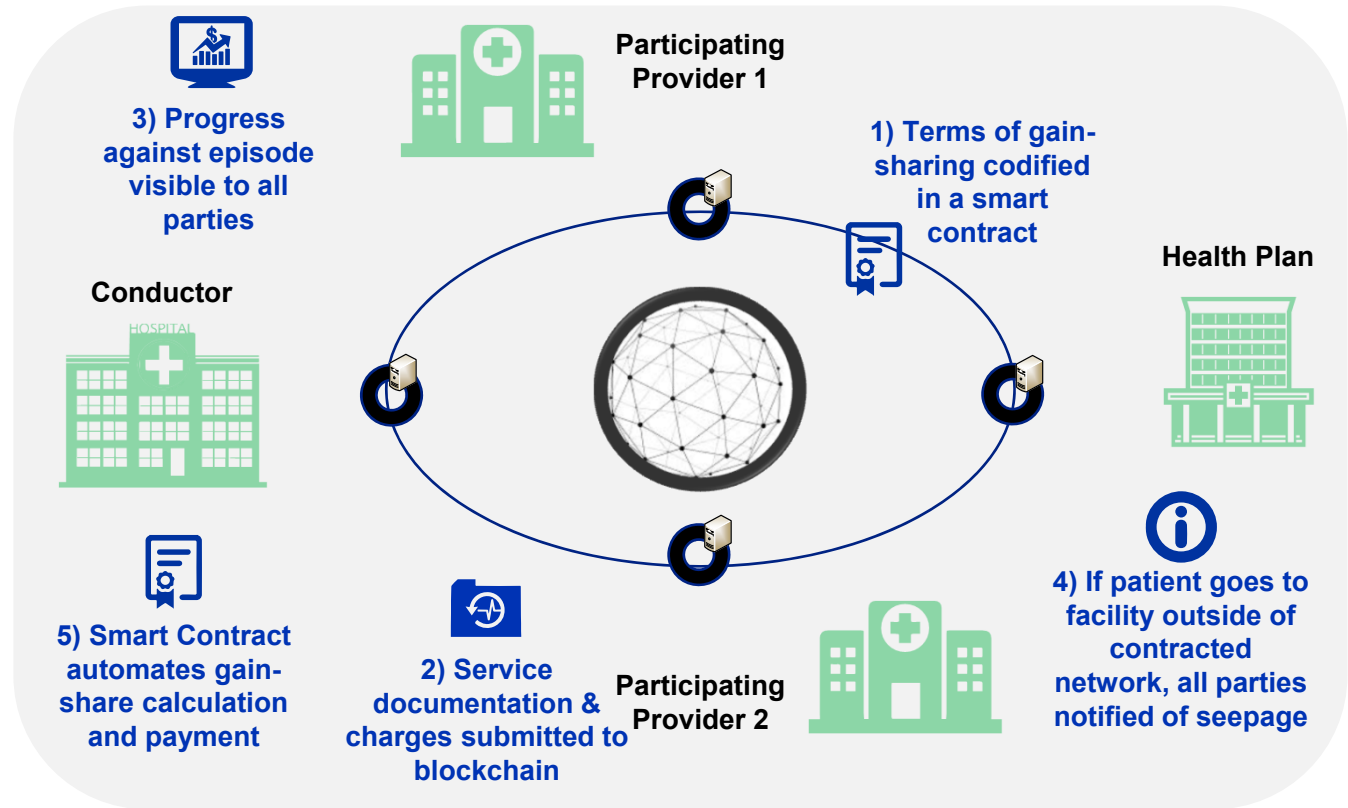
Participating Provider 1

3) Progress against episode visible to all parties

1) Terms of gain-sharing codified in a smart contract

Health Plan

Conductor

HOSPITAL

5) Smart Contract automates gain-share calculation and payment

2) Service documentation & charges submitted to blockchain

Participating Provider 2

4) If patient goes to facility outside of contracted network, all parties notified of seepage